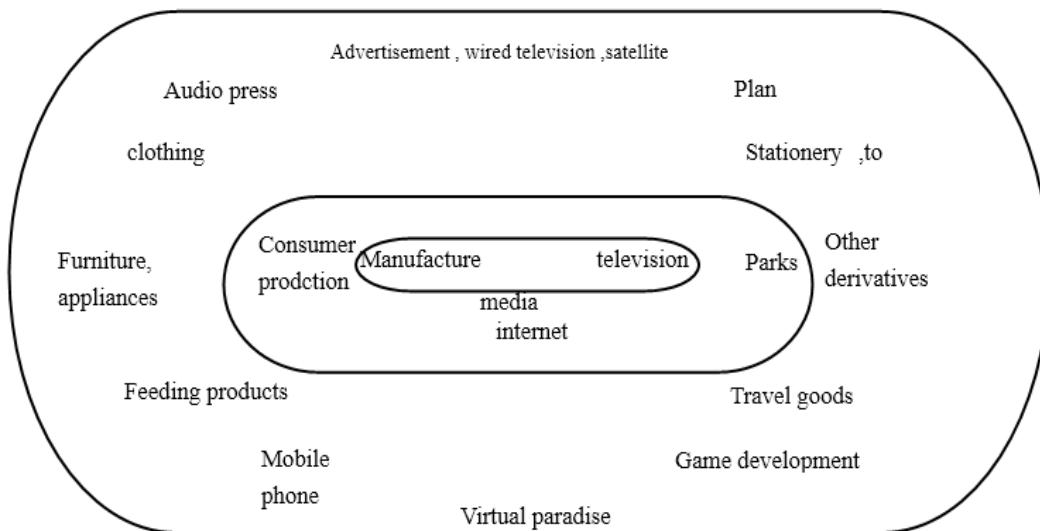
Advertisement , wired television ,satellite

Audio press

Plan

clothing

Stationery ,to

Furniture, appliances

Consumer prodction

Manufacture

television

Parks

Other derivatives

media

internet

Feeding products

Travel goods

Mobile phone

Game development

Virtual paradise